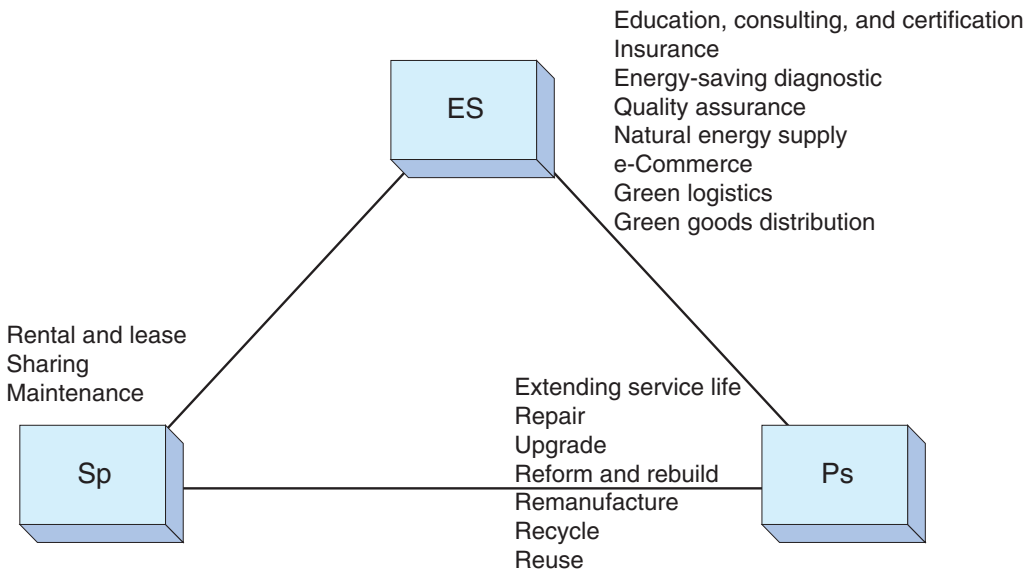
Education, consulting, and certification
Insurance
Energy-saving diagnostic
Quality assurance
Natural energy supply
e-Commerce
Green logistics
Green goods distribution

ES

Rental and lease
Sharing
Maintenance

Extending service life
Repair
Upgrade
Reform and rebuild
Remanufacture
Recycle
Reuse

Sp

Ps